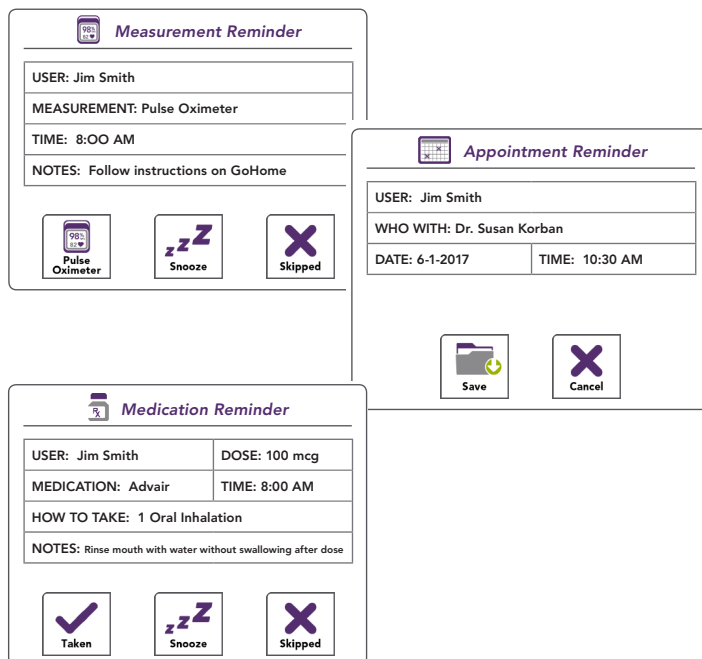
98% 82♥ Measurement Reminder

USER: Jim Smith

MEASUREMENT: Pulse Oximeter

TIME: 8:OO AM

NOTES: Follow instructions on GoHome

98% 82♥ Pulse Oximeter

zzZ Snooze

Skipped

Appointment Reminder

USER: Jim Smith

WHO WITH: Dr. Susan Korban

| DATE: 6-1-2017 | TIME: 10:30 AM |
|---|---|

Save

Cancel

Rx Medication Reminder

| USER: Jim Smith | DOSE: 100 mcg |
|---|---|
| MEDICATION: Advair | TIME: 8:00 AM |

HOW TO TAKE: 1 Oral Inhalation

NOTES: Rinse mouth with water without swallowing after dose

Taken

zzZ Snooze

Skipped